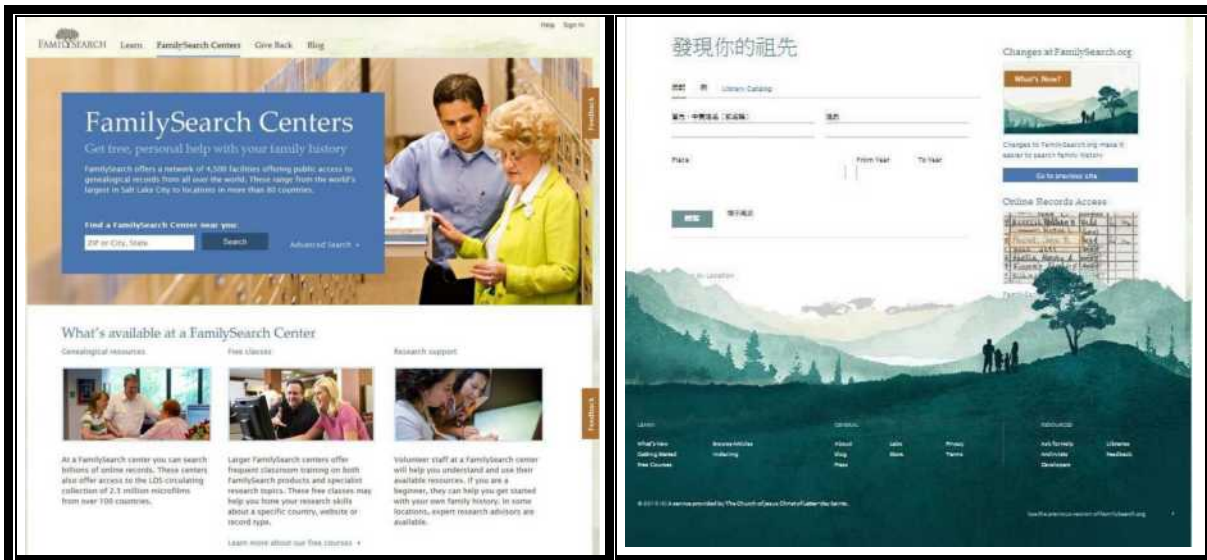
Help Sign In

FAMILYSEARCH Learn FamilySearch Centers Give Back Blog

FamilySearch Centers

Get free, personal help with your family history

FamilySearch offers a network of 4,500 facilities offering public access to genealogical records from all over the world. These range from the world's largest in Salt Lake City to locations in more than 80 countries.

Find a FamilySearch Center near you

ZIP or City, State Search Advanced Search

Feedback

What's available at a FamilySearch Center

Genealogical resources

At a FamilySearch center you can search billions of online records. These centers also offer access to the LDS circulating collection of 2.5 million microfilms from over 100 countries.

Free classes

Larger FamilySearch centers offer frequent classroom training on both FamilySearch products and specialist research topics. These free classes may help you hone your research skills about a specific country, website or record type.

Learn more about our free courses

Research support

Volunteer staff at a FamilySearch center will help you understand and use their available resources. If you are a beginner, they can help you get started with your own family history. In some locations, expert research advisors are available.

Feedback

發現你的祖先

Library Catalog

Place From Year To Year

Changes at FamilySearch.org

What's New?

Changes to FamilySearch.org make it easier to search family history

Go to previous site

Online Records Access

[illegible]

© 2013 IRI A service provided by The Church of Jesus Christ of Latter-day Saints